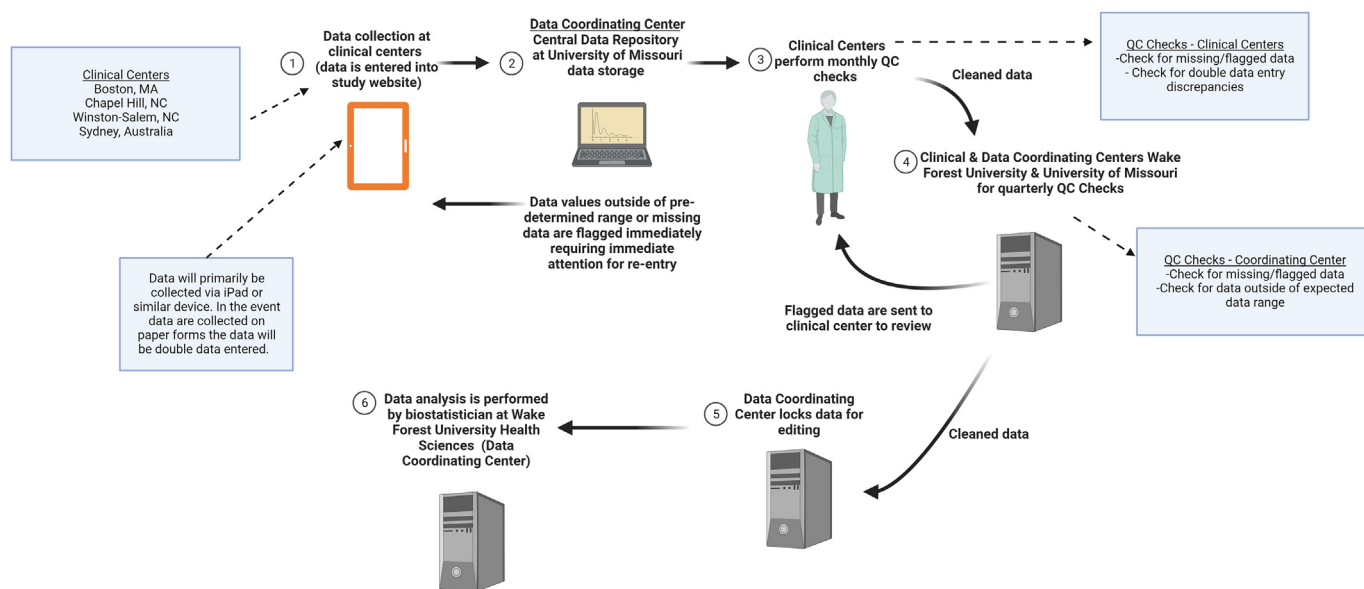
Clinical Centers
Boston, MA
Chapel Hill, NC
Winston-Salem, NC
Sydney, Australia

1 Data collection at clinical centers (data is entered into study website)

2 Data Coordinating Center
Central Data Repository at University of Missouri data storage

3 Clinical Centers perform monthly QC checks

QC Checks - Clinical Centers
-Check for missing/flagged data
- Check for double data entry discrepancies

Cleaned data

4 Clinical & Data Coordinating Centers Wake Forest University & University of Missouri for quarterly QC Checks

Data values outside of pre-determined range or missing data are flagged immediately requiring immediate attention for re-entry

Data will primarily be collected via iPad or similar device. In the event data are collected on paper forms the data will be double data entered.

QC Checks - Coordinating Center
-Check for missing/flagged data
-Check for data outside of expected data range

Flagged data are sent to clinical center to review

Cleaned data

6 Data analysis is performed by biostatistician at Wake Forest University Health Sciences (Data Coordinating Center)

5 Data Coordinating Center locks data for editing